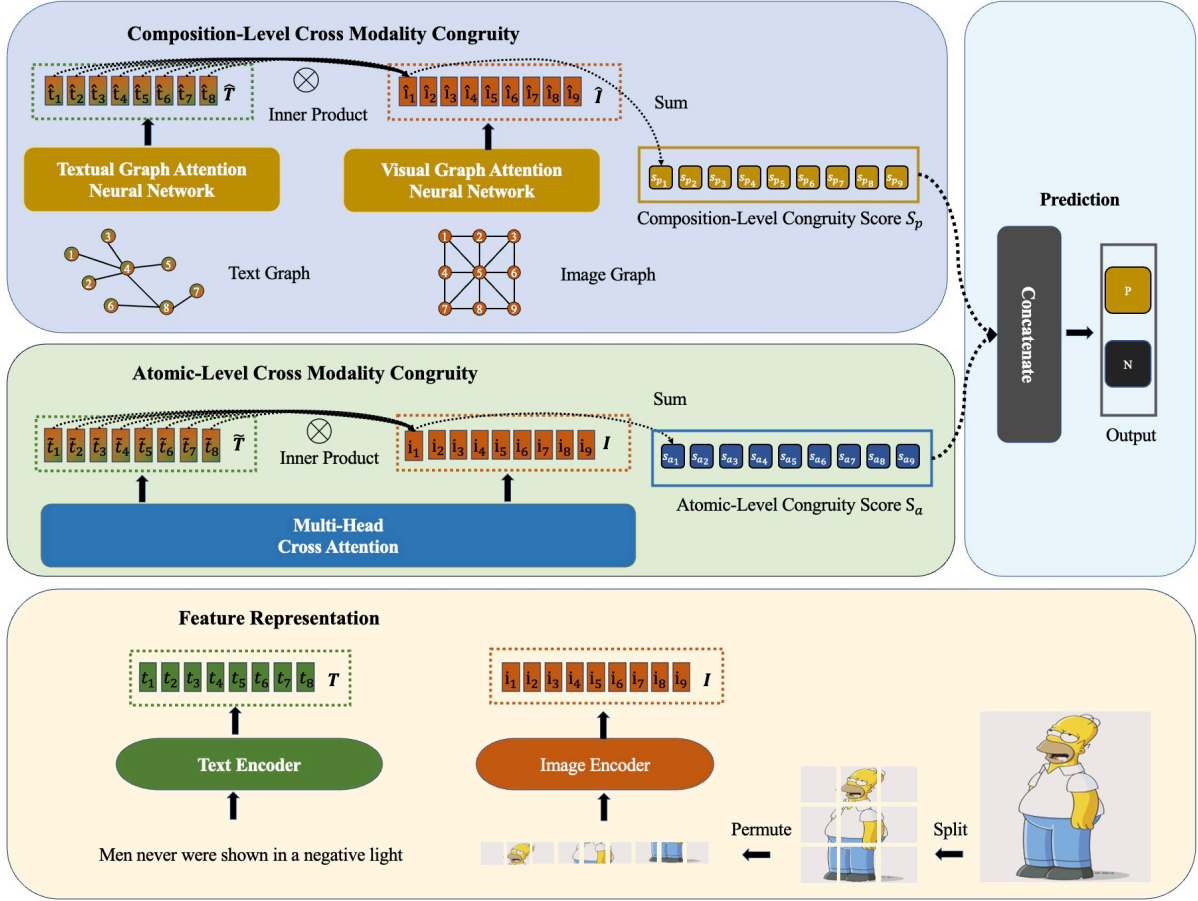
Composition-Level Cross Modality Congruity

$\hat{t}_1$ $\hat{t}_2$ $\hat{t}_3$ $\hat{t}_4$ $\hat{t}_5$ $\hat{t}_6$ $\hat{t}_7$ $\hat{t}_8$ $\hat{T}$

$\otimes$
Inner Product

$\hat{i}_1$ $\hat{i}_2$ $\hat{i}_3$ $\hat{i}_4$ $\hat{i}_5$ $\hat{i}_6$ $\hat{i}_7$ $\hat{i}_8$ $\hat{i}_9$ $\hat{I}$

Sum

Textual Graph Attention Neural Network

Visual Graph Attention Neural Network

$s_{p_1}$ $s_{p_2}$ $s_{p_3}$ $s_{p_4}$ $s_{p_5}$ $s_{p_6}$ $s_{p_7}$ $s_{p_8}$ $s_{p_9}$

Composition-Level Congruity Score $S_p$

1 2 3 4 5 6 7 8
Text Graph

1 2 3 4 5 6 7 8 9
Image Graph

Prediction

Concatenate

P
N
Output

Atomic-Level Cross Modality Congruity

Sum

$\tilde{t}_1$ $\tilde{t}_2$ $\tilde{t}_3$ $\tilde{t}_4$ $\tilde{t}_5$ $\tilde{t}_6$ $\tilde{t}_7$ $\tilde{t}_8$ $\tilde{T}$

$\otimes$
Inner Product

$i_1$ $i_2$ $i_3$ $i_4$ $i_5$ $i_6$ $i_7$ $i_8$ $i_9$ $I$

$s_{a_1}$ $s_{a_2}$ $s_{a_3}$ $s_{a_4}$ $s_{a_5}$ $s_{a_6}$ $s_{a_7}$ $s_{a_8}$ $s_{a_9}$

Atomic-Level Congruity Score $S_a$

Multi-Head Cross Attention

Feature Representation

$t_1$ $t_2$ $t_3$ $t_4$ $t_5$ $t_6$ $t_7$ $t_8$ $T$

$i_1$ $i_2$ $i_3$ $i_4$ $i_5$ $i_6$ $i_7$ $i_8$ $i_9$ $I$

Text Encoder

Image Encoder

Men never were shown in a negative light

Permute

Split